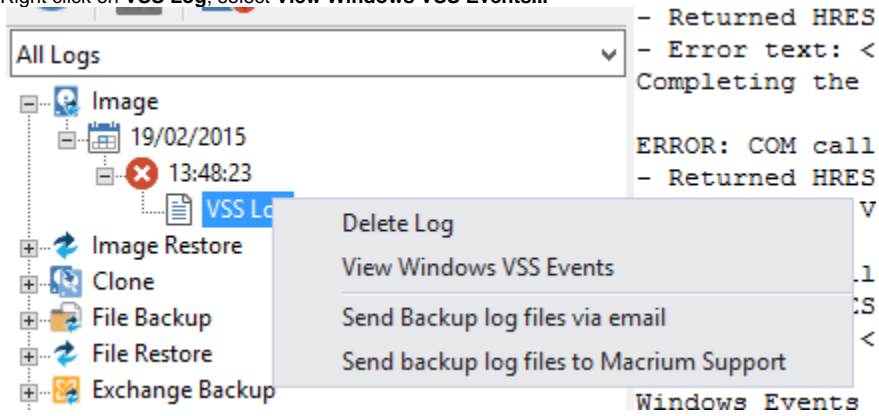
Right click on VSS Log, select View Windows VSS Events...

All Logs

Image
19/02/2015
13:48:23
VSS Lo
Image Restore
Clone
File Backup
File Restore
Exchange Backup

Delete Log
View Windows VSS Events
Send Backup log files via email
Send backup log files to Macrium Support

- Returned HRES
- Error text: <
Completing the

ERROR: COM call
- Returned HRES
V
ll
CS
<
Windows Events